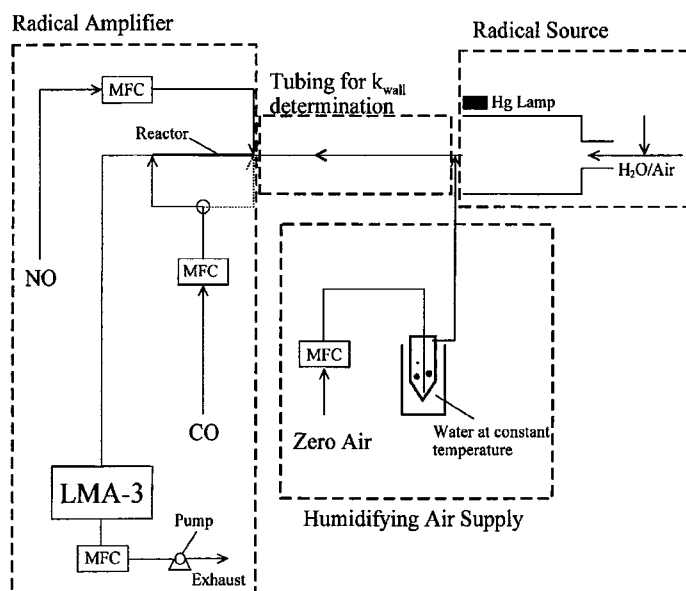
Radical Amplifier

Radical Source

MFC

Tubing for $k_{wall}$ determination

Hg Lamp

Reactor

$H_2O$/Air

NO

MFC

MFC

CO

Zero Air

Water at constant temperature

LMA-3

Pump

MFC

Exhaust

Humidifying Air Supply